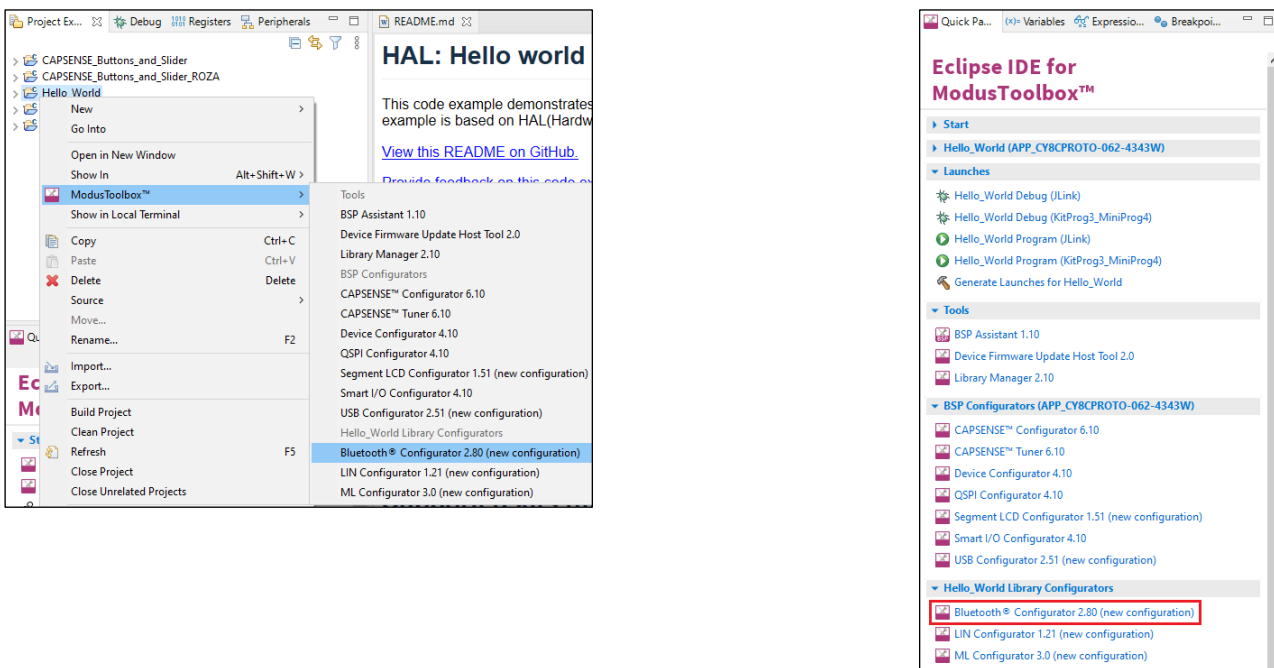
Project Ex... Debug Registers Peripherals

README.md

CAPSENSE_Buttons_and_Slider
CAPSENSE_Buttons_and_Slider_ROZA
Hello_World

New
Go Into
Open in New Window
Show In Alt+Shift+W
ModusToolbox™
Show in Local Terminal
Copy Ctrl+C
Paste Ctrl+V
Delete Delete
Source
Move...
Rename... F2
Import...
Export...
Build Project
Clean Project
Refresh F5
Close Project
Close Unrelated Projects

Tools
BSP Assistant 1.10
Device Firmware Update Host Tool 2.0
Library Manager 2.10
BSP Configurators
CAPSENSE™ Configurator 6.10
CAPSENSE™ Tuner 6.10
Device Configurator 4.10
QSPI Configurator 4.10
Segment LCD Configurator 1.51 (new configuration)
Smart I/O Configurator 4.10
USB Configurator 2.51 (new configuration)
Hello_World Library Configurators
Bluetooth® Configurator 2.80 (new configuration)
LIN Configurator 1.21 (new configuration)
ML Configurator 3.0 (new configuration)

HAL: Hello world

This code example demonstrates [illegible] example is based on HAL(Hardw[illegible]

View this README on GitHub.

Provide feedback on this code ex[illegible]

Qui
Ec
Mo
St

Quick Pa... (x)= Variables Expressio... Breakpoi...

Eclipse IDE for ModusToolbox™

Start
Hello_World (APP_CY8CPROTO-062-4343W)
Launches
Hello_World Debug (JLink)
Hello_World Debug (KitProg3_MiniProg4)
Hello_World Program (JLink)
Hello_World Program (KitProg3_MiniProg4)
Generate Launches for Hello_World
Tools
BSP Assistant 1.10
Device Firmware Update Host Tool 2.0
Library Manager 2.10
BSP Configurators (APP_CY8CPROTO-062-4343W)
CAPSENSE™ Configurator 6.10
CAPSENSE™ Tuner 6.10
Device Configurator 4.10
QSPI Configurator 4.10
Segment LCD Configurator 1.51 (new configuration)
Smart I/O Configurator 4.10
USB Configurator 2.51 (new configuration)
Hello_World Library Configurators
Bluetooth® Configurator 2.80 (new configuration)
LIN Configurator 1.21 (new configuration)
ML Configurator 3.0 (new configuration)